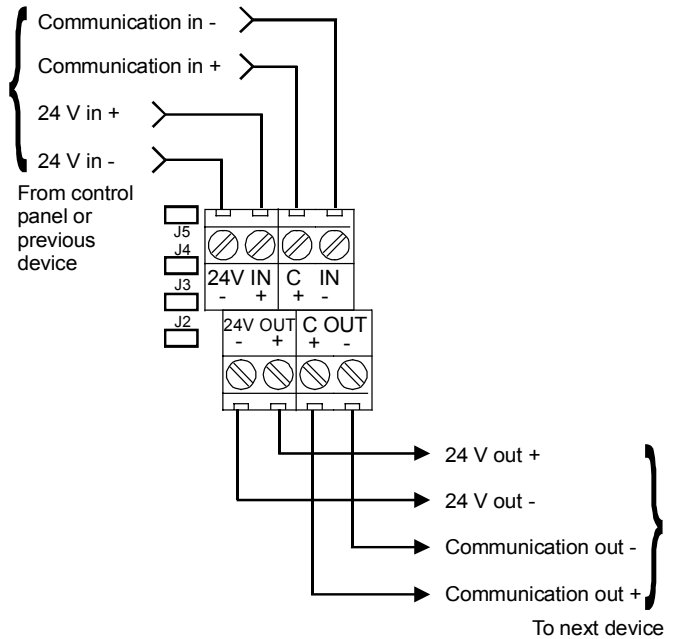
Communication in -

Communication in +

24 V in +

24 V in -

From control panel or previous device

J5
J4
J3
J2

24V IN
- +

C IN
+ -

24V OUT
- +

C OUT
+ -

24 V out +

24 V out -

Communication out -

Communication out +

To next device